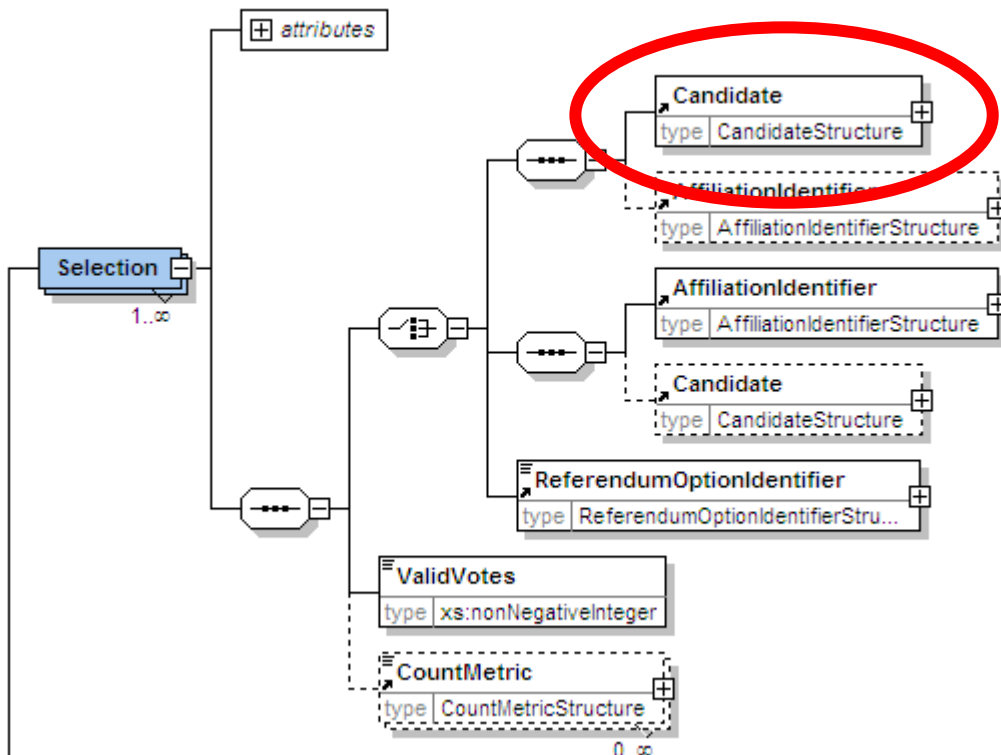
attributes

Selection
1..∞

Candidate
type CandidateStructure

AffiliationIdentifier
type AffiliationIdentifierStructure

AffiliationIdentifier
type AffiliationIdentifierStructure

Candidate
type CandidateStructure

ReferendumOptionIdentifier
type ReferendumOptionIdentifierStru...

ValidVotes
type xs:nonNegativeInteger

CountMetric
type CountMetricStructure
0..∞